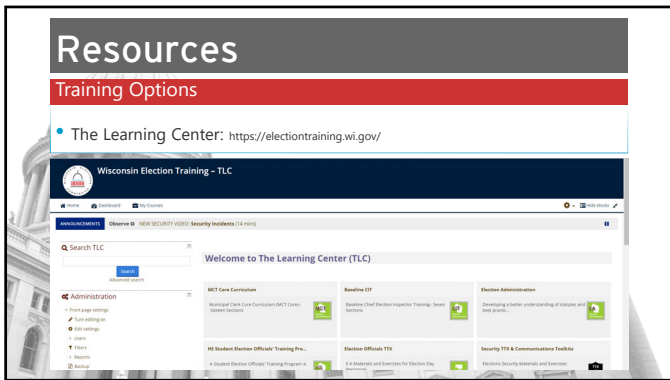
Resources

Training Options

• The Learning Center: https://electiontraining.wi.gov/

Wisconsin Election Training – TLC

Home Dashboard My Courses

Hide blocks

ANNOUNCEMENTS Observe NEW SECURITY VIDEO: Security Incidents (14 mins)

Search TLC

Search
Advanced search

Administration

Front page settings
Turn editing on
Edit settings
Users
Filters
Reports
Backup

Welcome to The Learning Center (TLC)

MCT Core Curriculum
Municipal Clerk Core Curriculum (MCT Core)- Sixteen Sections

Baseline CIT
Baseline Chief Election Inspector Training- Seven Sections

Election Administration
Developing a better understanding of statutes and best practi...

HS Student Election Officials' Training Pro...
A Student Election Officials' Training Program is

Election Officials TTX
E-X Materials and Exercises for Election Day

Security TTX & Communications Toolkits
Elections Security Materials and Exercises